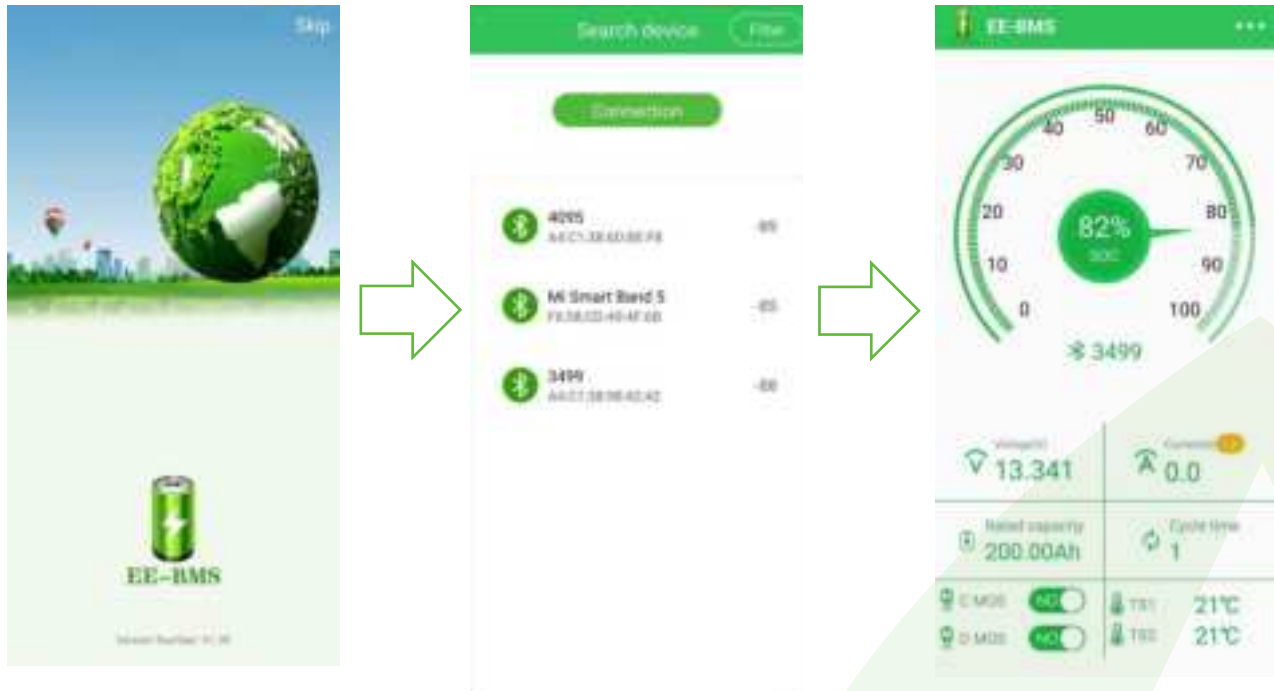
Skip

EE-BMS

Version Number: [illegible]

Search device

Filter

Connection

4095
A4:C1:38:6D:8E:F8
-89

Mi Smart Band 5
F4:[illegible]
-85

3499
A4:C1:38:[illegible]
-88

EE-BMS

40 50 60
30 70
20 80
10 90
0 100

82%
SOC

3499

Voltage(V)
13.341

Current(A)
0.0

Rated capacity
200.00Ah

Cycle time
1

C MOS
NO

D MOS
NO

TS1
21℃

TS2
21℃